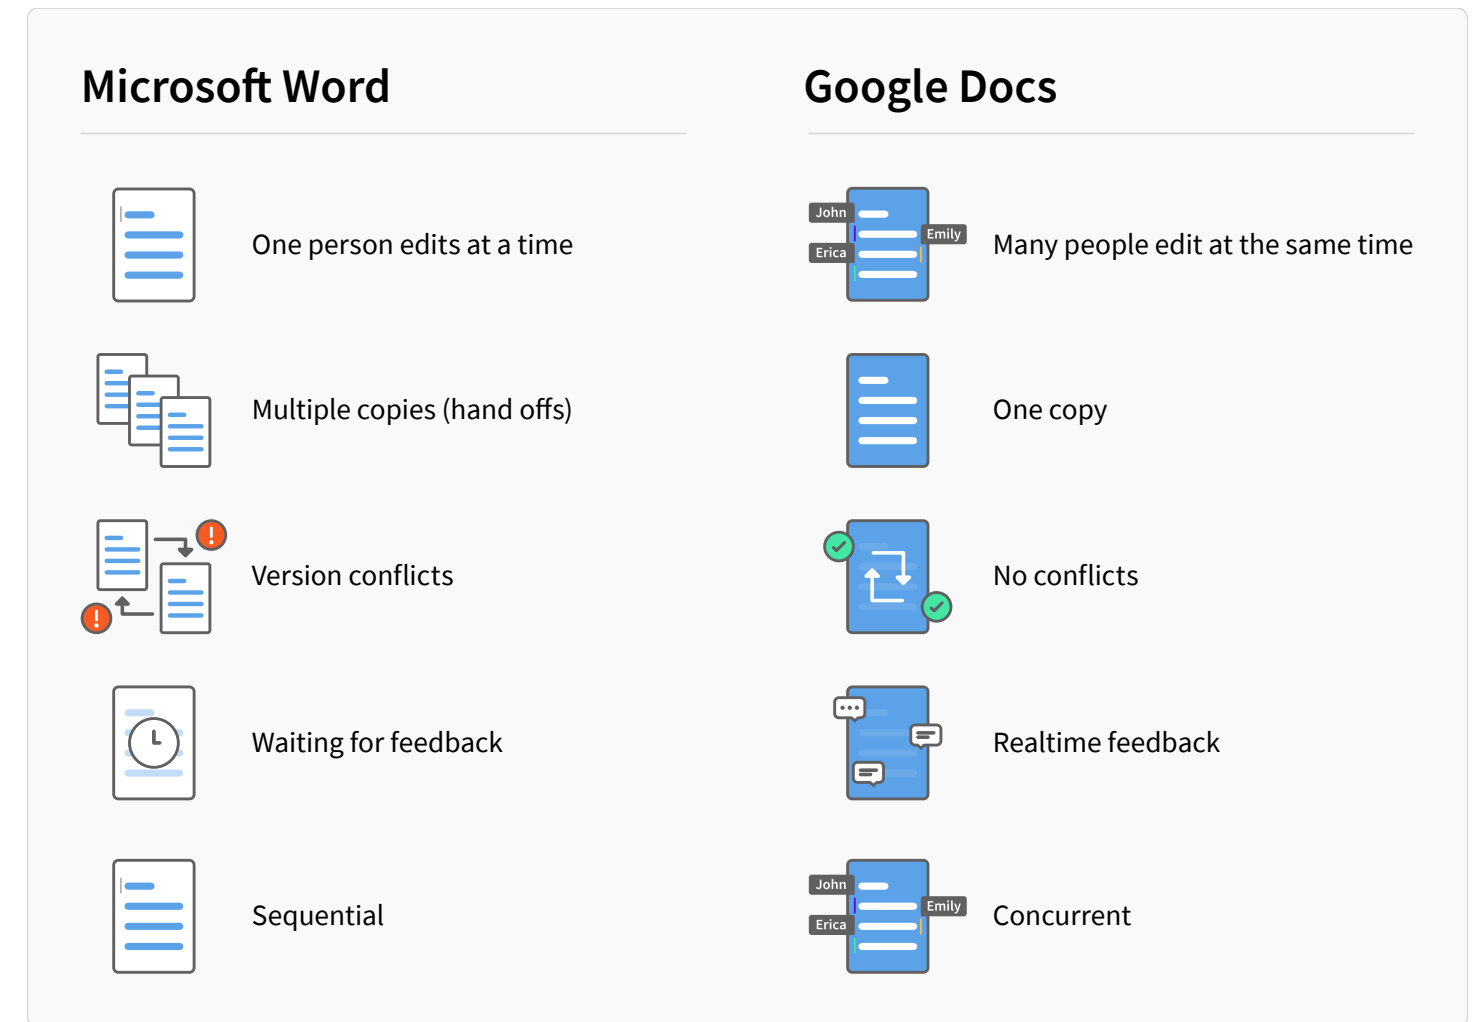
Microsoft Word

One person edits at a time

Multiple copies (hand offs)

Version conflicts

Waiting for feedback

Sequential

Google Docs

John
Emily
Erica
Many people edit at the same time

One copy

No conflicts

Realtime feedback

John
Emily
Erica
Concurrent